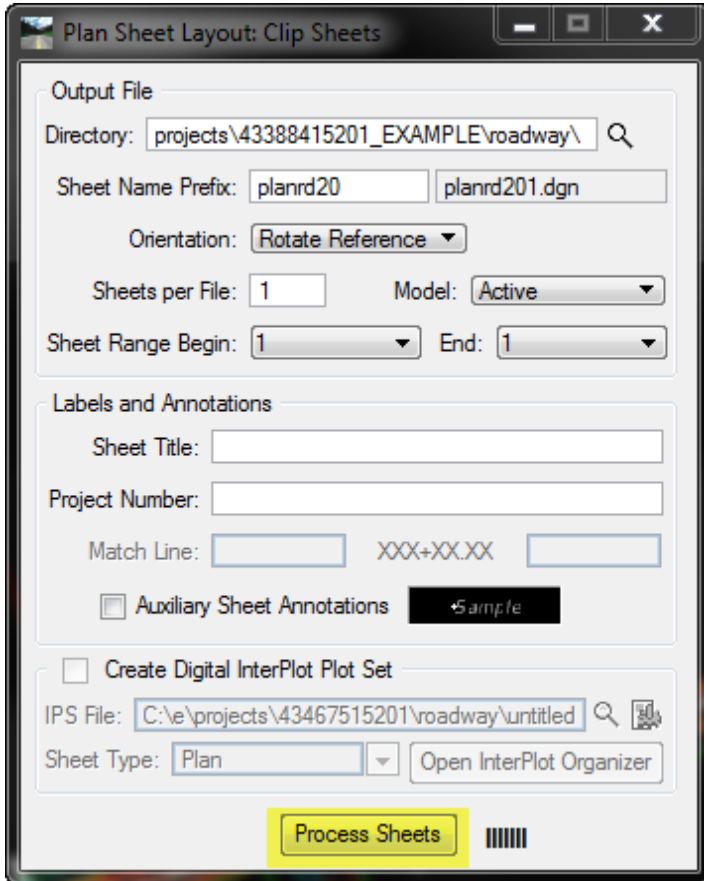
Plan Sheet Layout: Clip Sheets

Output File

Directory: projects\43388415201_EXAMPLE\roadway\

Sheet Name Prefix: planrd20 planrd201.dgn

Orientation: Rotate Reference

Sheets per File: 1 Model: Active

Sheet Range Begin: 1 End: 1

Labels and Annotations

Sheet Title:

Project Number:

Match Line: XXX+XX.XX

Auxiliary Sheet Annotations Sample

Create Digital InterPlot Plot Set

IPS File: C:\e\projects\43467515201\roadway\untitled

Sheet Type: Plan Open InterPlot Organizer

Process Sheets